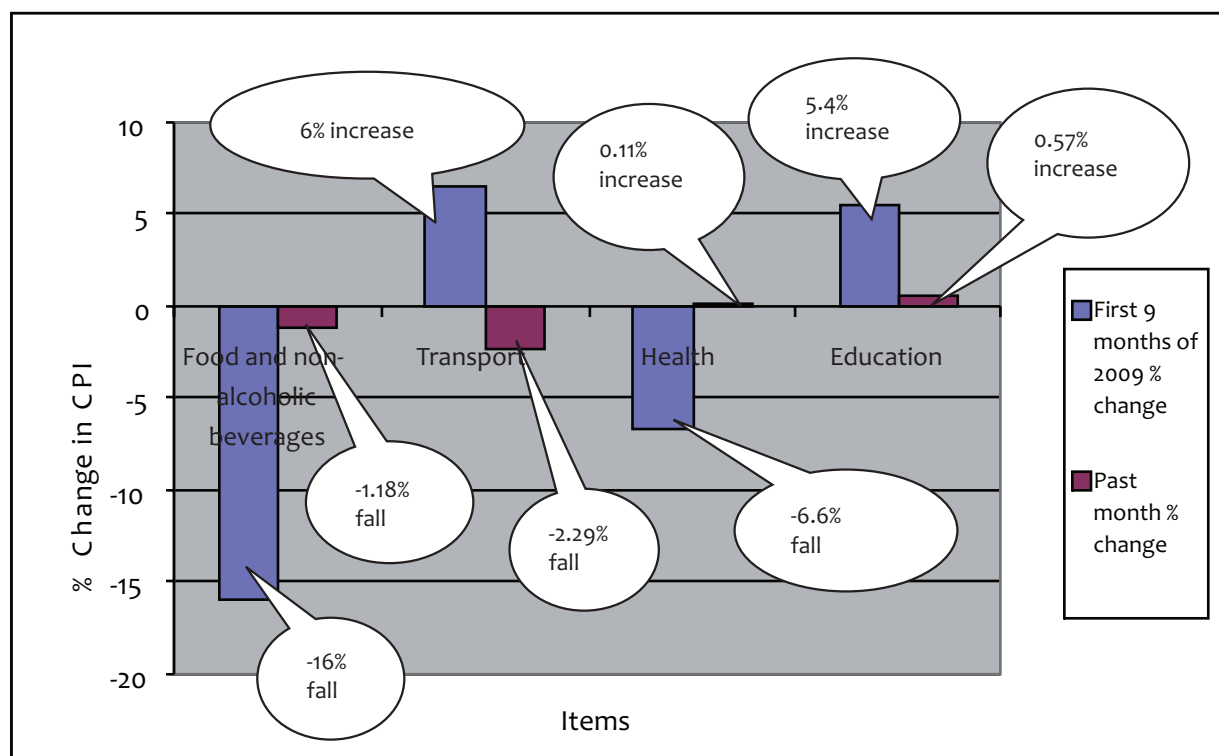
10
5
0
-5
-10
-15
-20

% Change in C PI

6% increase
0.11% increase
5.4% increase
0.57% increase

Food and non-alcoholic beverages
Transport
Health
Education

-1.18% fall
-2.29% fall
-6.6% fall
-16% fall

Items

First 9 months of 2009 % change
Past month % change